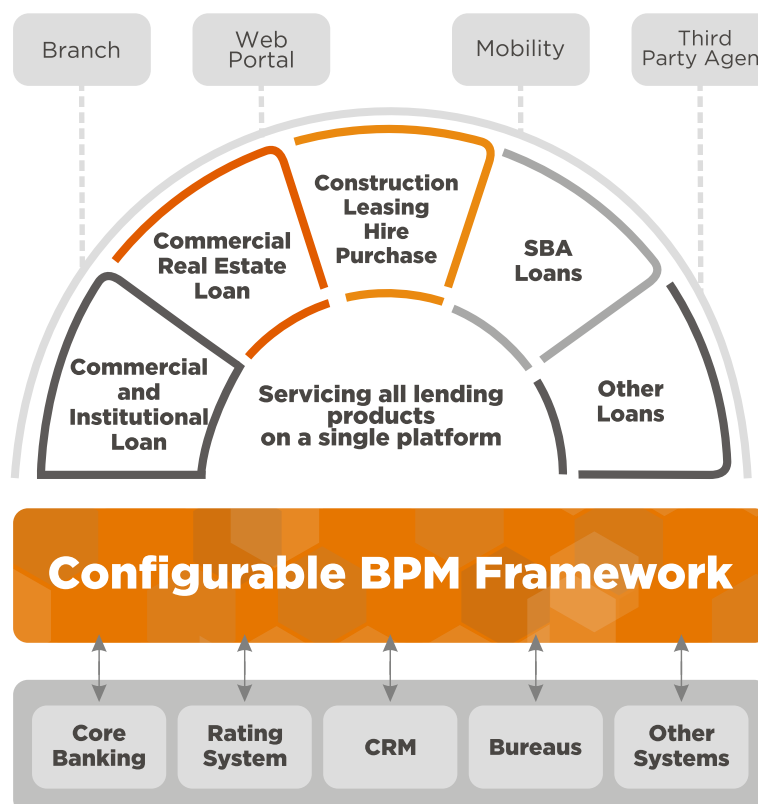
Branch

Web Portal

Mobility

Third Party Agen

Commercial Real Estate Loan

Construction Leasing Hire Purchase

SBA Loans

Commercial and Institutional Loan

Servicing all lending products on a single platform

Other Loans

Configurable BPM Framework

Core Banking

Rating System

CRM

Bureaus

Other Systems